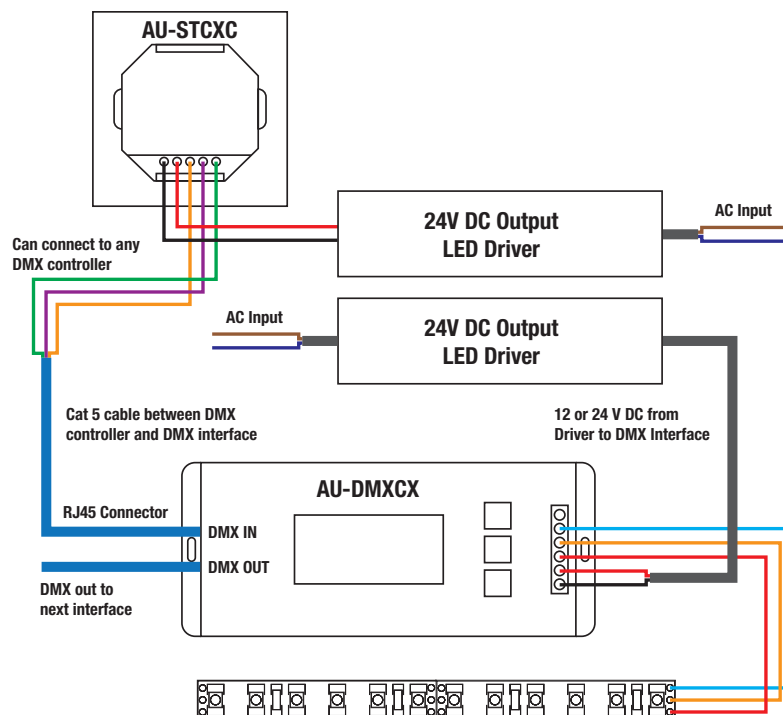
AU-STCXC

24V DC Output LED Driver

AC Input

Can connect to any DMX controller

AC Input

24V DC Output LED Driver

Cat 5 cable between DMX controller and DMX interface

12 or 24 V DC from Driver to DMX Interface

AU-DMXCX

RJ45 Connector

DMX IN

DMX OUT

DMX out to next interface